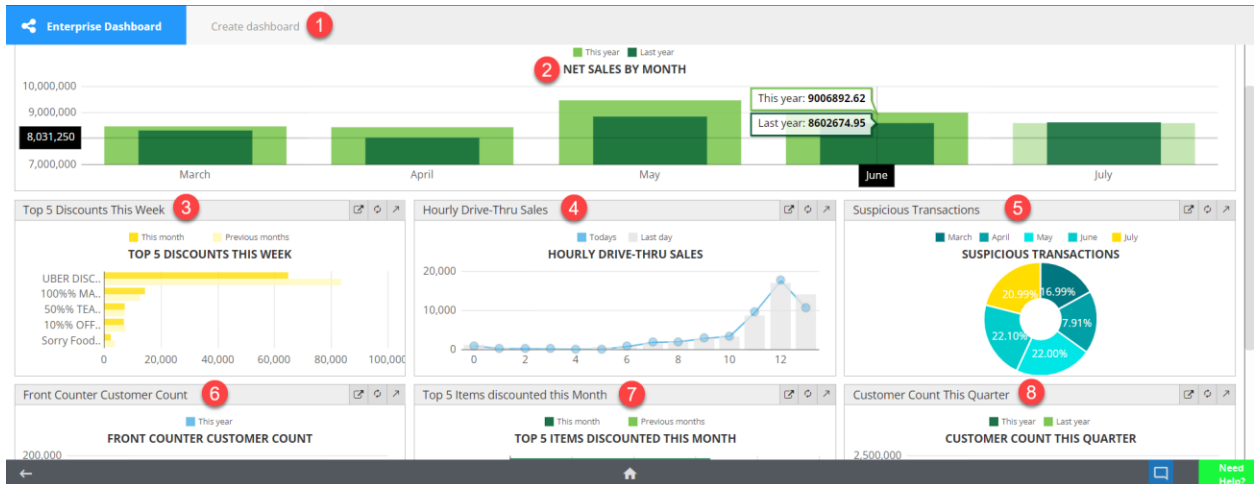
Enterprise Dashboard
Create dashboard 1

This year Last year
2 NET SALES BY MONTH
10,000,000
9,000,000
8,031,250
7,000,000
March
April
May
This year: 9006892.62
Last year: 8602674.95
June
July

Top 5 Discounts This Week 3
This month Previous months
TOP 5 DISCOUNTS THIS WEEK
UBER DISC...
100%% MA...
50%% TEA...
10%% OFF...
Sorry Food...
0 20,000 40,000 60,000 80,000 100,000

Hourly Drive-Thru Sales 4
Todays Last day
HOURLY DRIVE-THRU SALES
20,000
10,000
0
0 2 4 6 8 10 12

Suspicious Transactions 5
March April May June July
SUSPICIOUS TRANSACTIONS
20.99%
16.99%
7.91%
22.10%
22.00%

Front Counter Customer Count 6
This year
FRONT COUNTER CUSTOMER COUNT
200,000

Top 5 Items discounted this Month 7
This month Previous months
TOP 5 ITEMS DISCOUNTED THIS MONTH

Customer Count This Quarter 8
This year Last year
CUSTOMER COUNT THIS QUARTER
2,500,000

Need Help?